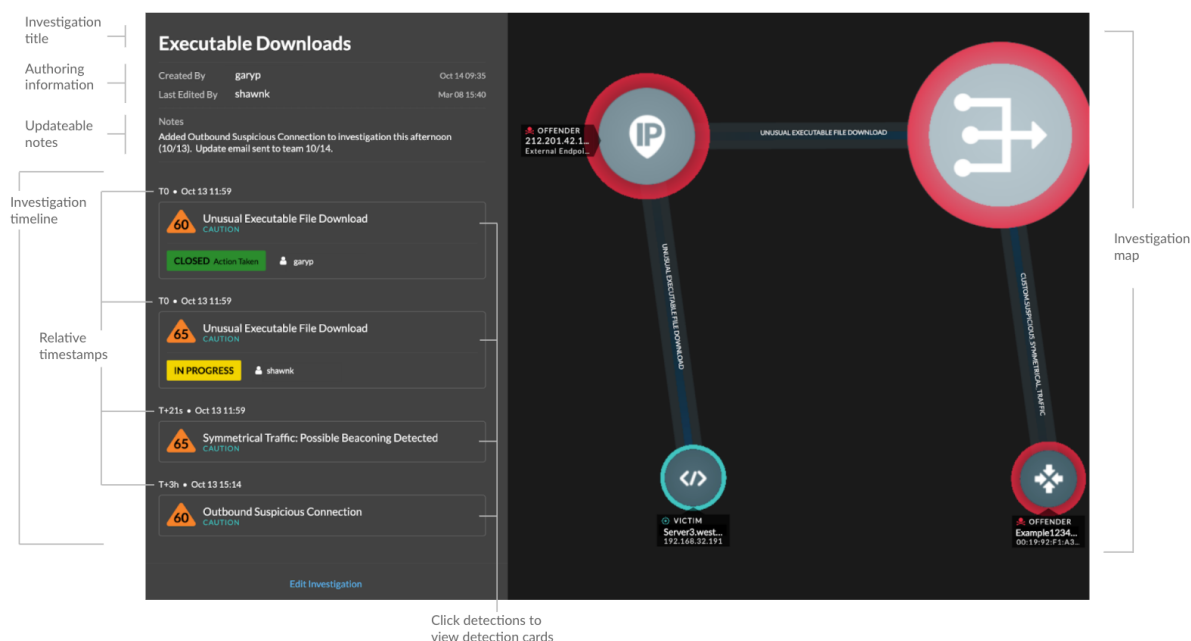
Investigation title

Authoring information

Updateable notes

Investigation timeline

Relative timestamps

Executable Downloads

Created By garyp Oct 14 09:35

Last Edited By shawnk Mar 08 15:40

Notes

Added Outbound Suspicious Connection to investigation this afternoon (10/13). Update email sent to team 10/14.

T0 • Oct 13 11:59

60 Unusual Executable File Download CAUTION

CLOSED Action Taken garyp

T0 • Oct 13 11:59

65 Unusual Executable File Download CAUTION

IN PROGRESS shawnk

T+21s • Oct 13 11:59

65 Symmetrical Traffic: Possible Beaconing Detected CAUTION

T+3h • Oct 13 15:14

60 Outbound Suspicious Connection CAUTION

Edit Investigation

OFFENDER 212.201.42.1... External Endpoi...

IP

UNUSUAL EXECUTABLE FILE DOWNLOAD

UNUSUAL EXECUTABLE FILE DOWNLOAD

CUSTOM SUSPICIOUS SYMMETRICAL TRAFFIC

VICTIM Server3.west... 192.168.32.191

OFFENDER Example1234... 00:19:92:F1:A3...

Investigation map

Click detections to view detection cards